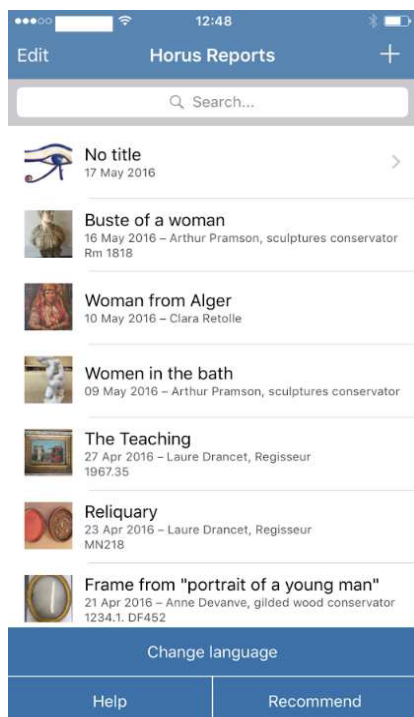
12:48

Edit

Horus Reports

+

Search...

No title
17 May 2016

Buste of a woman
16 May 2016 – Arthur Pramson, sculptures conservator
Rm 1818

Woman from Alger
10 May 2016 – Clara Retolle

Women in the bath
09 May 2016 – Arthur Pramson, sculptures conservator

The Teaching
27 Apr 2016 – Laure Drancet, Regisseur
1967.35

Reliquary
23 Apr 2016 – Laure Drancet, Regisseur
MN218

Frame from "portrait of a young man"
21 Apr 2016 – Anne Devanve, gilded wood conservator
1234.1. DF452

Change language

Help

Recommend